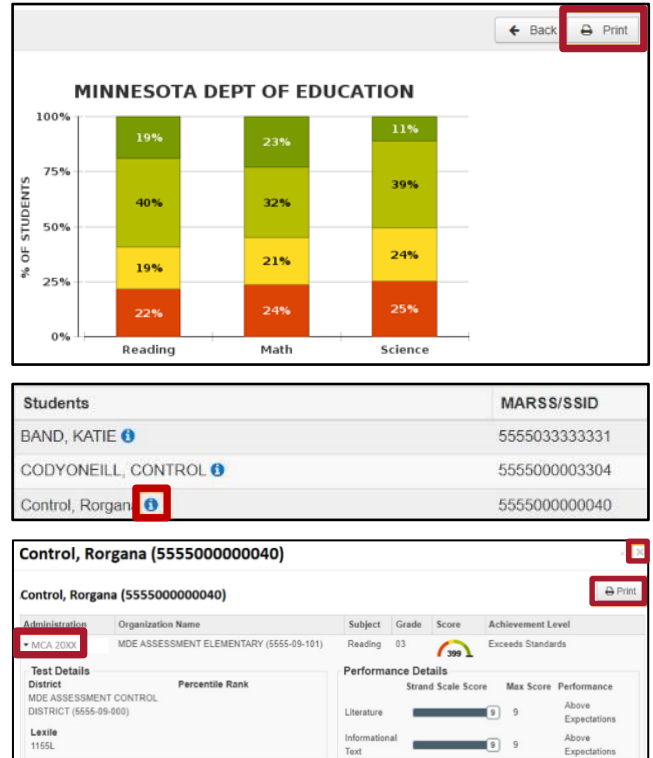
Back Print

MINNESOTA DEPT OF EDUCATION

| | Reading | Math | Science |
|---|---|---|---|
| | 19% | 23% | 11% |
| | 40% | 32% | 39% |
| | 19% | 21% | 24% |
| | 22% | 24% | 25% |

100%
75%
50%
25%
0%
% OF STUDENTS

| Students | MARSS/SSID |
|---|---|
| BAND, KATIE | 5555033333331 |
| CODYONEILL, CONTROL | 5555000003304 |
| Control, Rorgana | 5555000000040 |

Control, Rorgana (5555000000040)

Control, Rorgana (5555000000040)

Print

| Administration | Organization Name | Subject | Grade | Score | Achievement Level |
|---|---|---|---|---|---|
| MCA 20XX | MDE ASSESSMENT ELEMENTARY (5555-09-101) | Reading | 03 | 399 | Exceeds Standards |

Test Details
District
MDE ASSESSMENT CONTROL DISTRICT (5555-09-000)
Percentile Rank
Lexile
1155L

Performance Details

| | Strand Scale Score | Max Score | Performance |
|---|---|---|---|
| Literature | 9 | 9 | Above Expectations |
| Informational Text | 9 | 9 | Above Expectations |